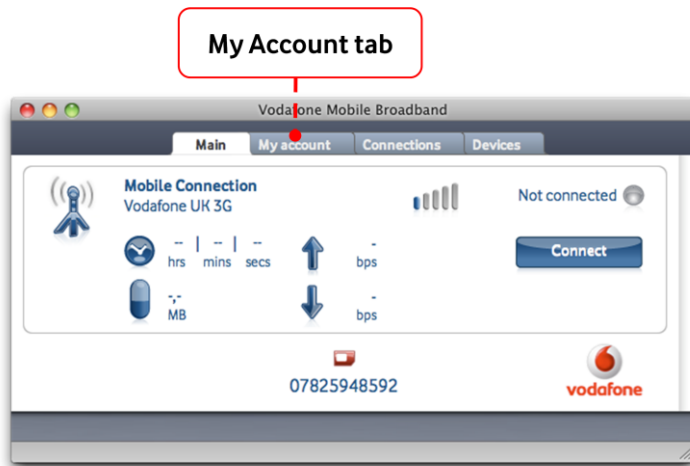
My Account tab

Vodafone Mobile Broadband

Main | My account | Connections | Devices

Mobile Connection
Vodafone UK 3G

Not connected

-- | -- | --
hrs mins secs

-
bps

Connect

-,-
MB

-
bps

07825948592

vodafone